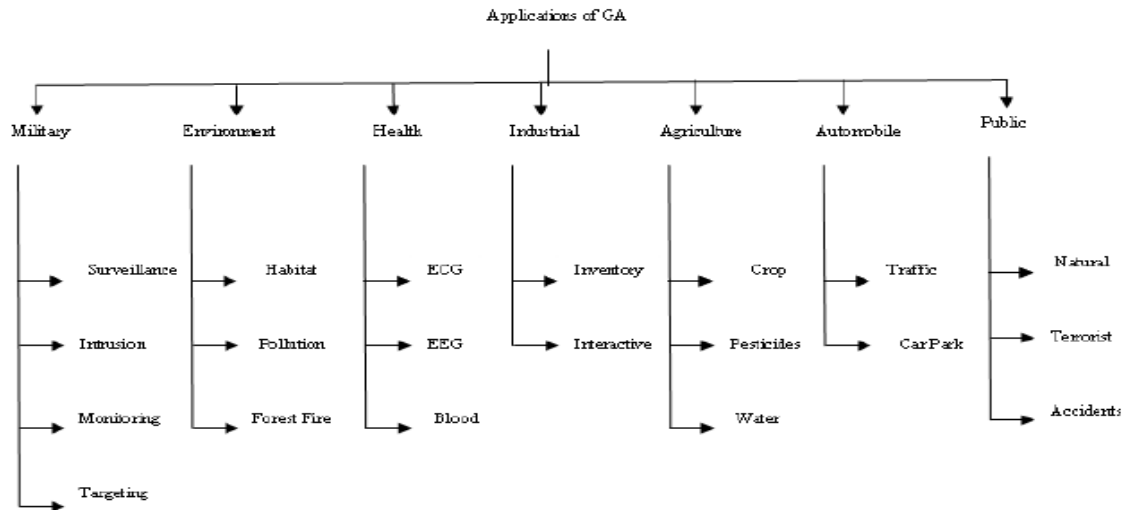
Applications of GA

Military
Surveillance
Intrusion
Monitoring
Targeting

Environment
Habitat
Pollution
Forest Fire

Health
ECG
EEG
Blood

Industrial
Inventory
Interactive

Agriculture
Crop
Pesticides
Water

Automobile
Traffic
CarPark

Public
Natural
Terrorist
Accidents